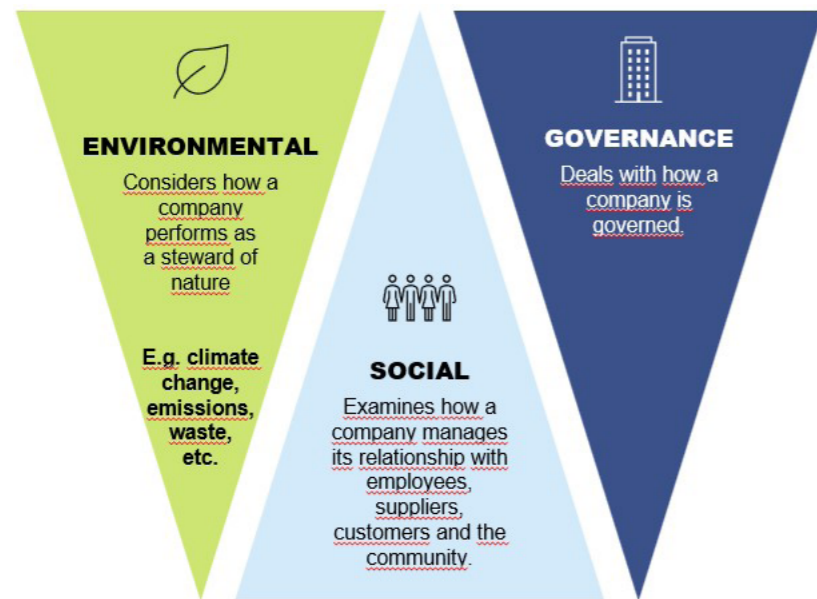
ENVIRONMENTAL

Considers how a company performs as a steward of nature

E.g. climate change, emissions, waste, etc.

SOCIAL

Examines how a company manages its relationship with employees, suppliers, customers and the community.

GOVERNANCE

Deals with how a company is governed.